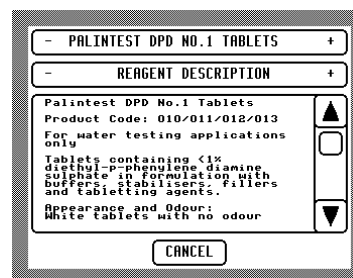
- PALINTEST DPD NO.1 TABLETS +

- REAGENT DESCRIPTION +

Palintest DPD No.1 Tablets

Product Code: 010/011/012/013

For water testing applications only

Tablets containing <1% diethyl-p-phenylene diamine sulphate in formulation with buffers, stabilisers, fillers and tabletting agents.

Appearance and Odour: White tablets with no odour

CANCEL